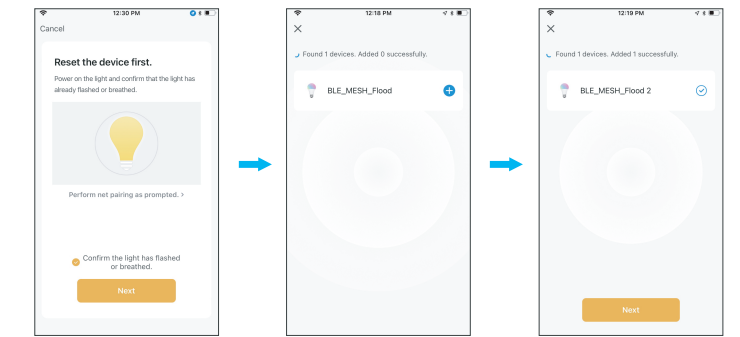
12:30 PM

Cancel

Reset the device first.

Power on the light and confirm that the light has already flashed or breathed.

Perform net pairing as prompted. >

Confirm the light has flashed or breathed.

Next

12:18 PM

×

Found 1 devices. Added 0 successfully.

BLE_MESH_Flood

12:19 PM

×

Found 1 devices. Added 1 successfully.

BLE_MESH_Flood 2

Next